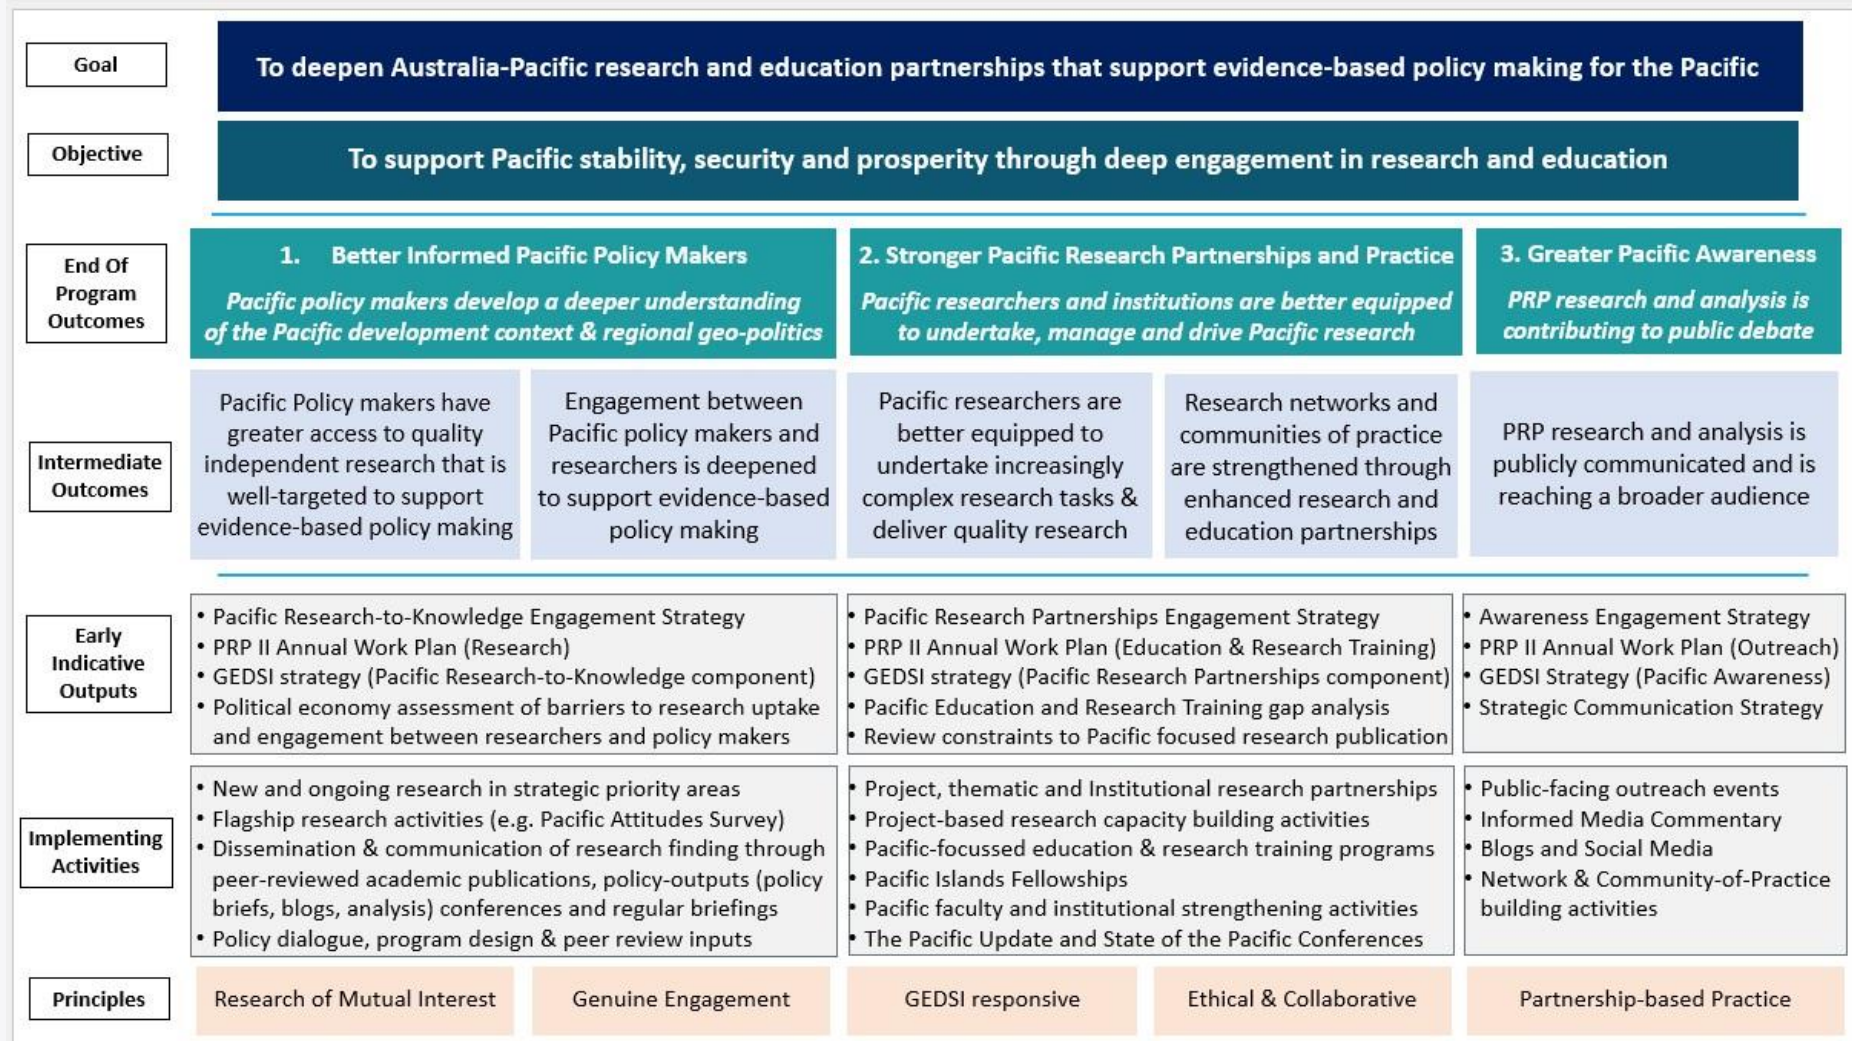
Goal

To deepen Australia-Pacific research and education partnerships that support evidence-based policy making for the Pacific

Objective

To support Pacific stability, security and prosperity through deep engagement in research and education

End Of Program Outcomes

1. Better Informed Pacific Policy Makers

*Pacific policy makers develop a deeper understanding of the Pacific development context & regional geo-politics*

2. Stronger Pacific Research Partnerships and Practice

*Pacific researchers and institutions are better equipped to undertake, manage and drive Pacific research*

3. Greater Pacific Awareness

*PRP research and analysis is contributing to public debate*

Intermediate Outcomes

Pacific Policy makers have greater access to quality independent research that is well-targeted to support evidence-based policy making

Engagement between Pacific policy makers and researchers is deepened to support evidence-based policy making

Pacific researchers are better equipped to undertake increasingly complex research tasks & deliver quality research

Research networks and communities of practice are strengthened through enhanced research and education partnerships

PRP research and analysis is publicly communicated and is reaching a broader audience

Early Indicative Outputs

• Pacific Research-to-Knowledge Engagement Strategy
• PRP II Annual Work Plan (Research)
• GEDSI strategy (Pacific Research-to-Knowledge component)
• Political economy assessment of barriers to research uptake and engagement between researchers and policy makers

• Pacific Research Partnerships Engagement Strategy
• PRP II Annual Work Plan (Education & Research Training)
• GEDSI strategy (Pacific Research Partnerships component)
• Pacific Education and Research Training gap analysis
• Review constraints to Pacific focused research publication

• Awareness Engagement Strategy
• PRP II Annual Work Plan (Outreach)
• GEDSI Strategy (Pacific Awareness)
• Strategic Communication Strategy

Implementing Activities

• New and ongoing research in strategic priority areas
• Flagship research activities (e.g. Pacific Attitudes Survey)
• Dissemination & communication of research finding through peer-reviewed academic publications, policy-outputs (policy briefs, blogs, analysis) conferences and regular briefings
• Policy dialogue, program design & peer review inputs

• Project, thematic and Institutional research partnerships
• Project-based research capacity building activities
• Pacific-focussed education & research training programs
• Pacific Islands Fellowships
• Pacific faculty and institutional strengthening activities
• The Pacific Update and State of the Pacific Conferences

• Public-facing outreach events
• Informed Media Commentary
• Blogs and Social Media
• Network & Community-of-Practice building activities

Principles

Research of Mutual Interest

Genuine Engagement

GEDSI responsive

Ethical & Collaborative

Partnership-based Practice